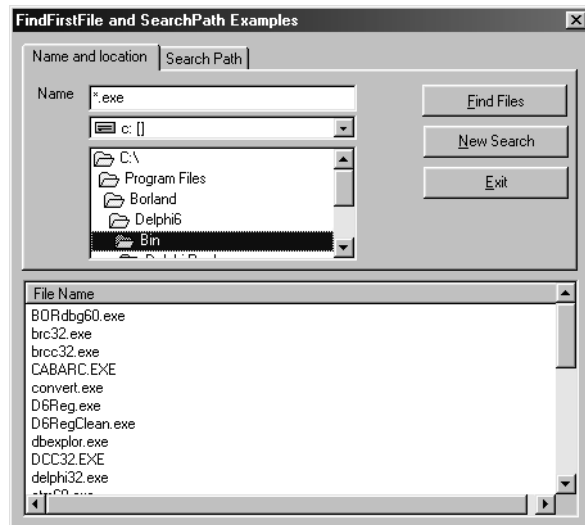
FindFirstFile and SearchPath Examples

Name and location
Search Path

Name
*.exe

c: []

C:\
Program Files
Borland
Delphi6
Bin
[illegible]

Find Files
New Search
Exit

File Name
BORdbg60.exe
brc32.exe
brcc32.exe
CABARC.EXE
convert.exe
D6Reg.exe
D6RegClean.exe
dbexplor.exe
DCC32.EXE
delphi32.exe
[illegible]